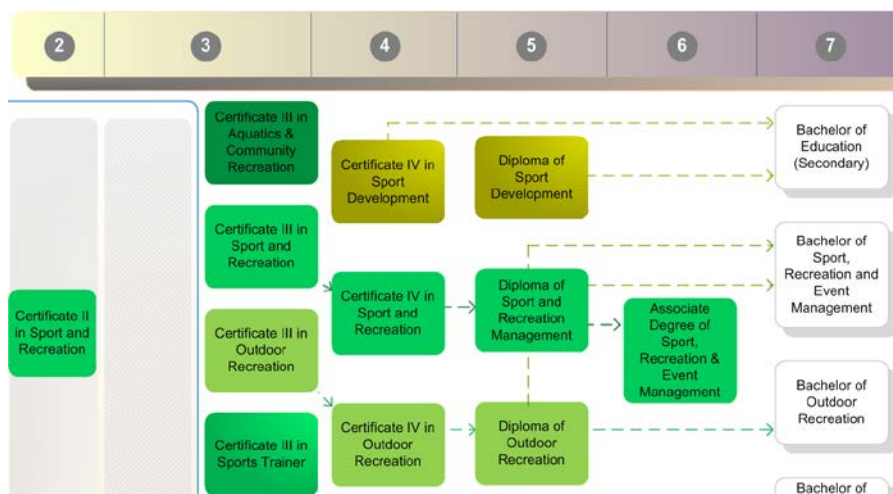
2
3
4
5
6
7

Certificate II in Sport and Recreation

Certificate III in Aquatics & Community Recreation

Certificate III in Sport and Recreation

Certificate III in Outdoor Recreation

Certificate III in Sports Trainer

Certificate IV in Sport Development

Certificate IV in Sport and Recreation

Certificate IV in Outdoor Recreation

Diploma of Sport Development

Diploma of Sport and Recreation Management

Diploma of Outdoor Recreation

Associate Degree of Sport, Recreation & Event Management

Bachelor of Education (Secondary)

Bachelor of Sport, Recreation and Event Management

Bachelor of Outdoor Recreation

Bachelor of